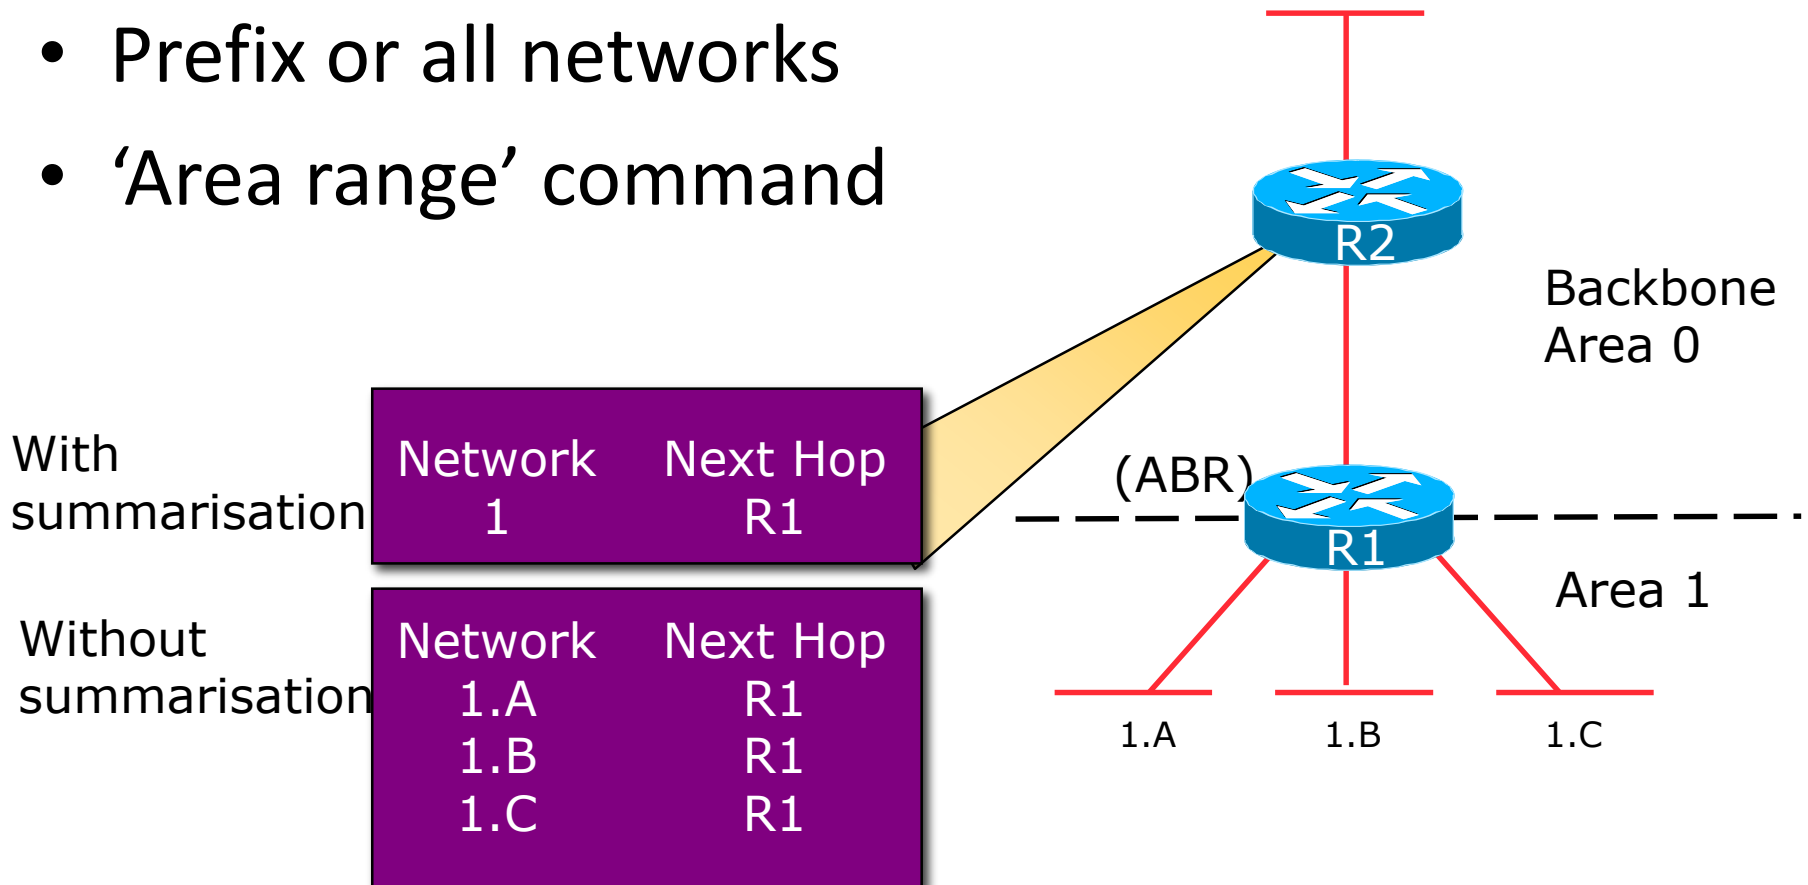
• Prefix or all networks
• ‘Area range’ command

R2

Backbone Area 0

With summarisation

| Network | Next Hop |
|---|---|
| 1 | R1 |

(ABR)

R1

Area 1

Without summarisation

| Network | Next Hop |
|---|---|
| 1.A | R1 |
| 1.B | R1 |
| 1.C | R1 |

1.A 1.B 1.C